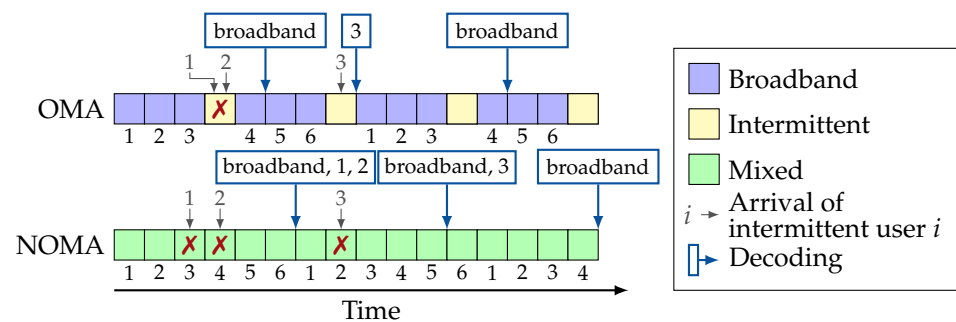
broadband

3

broadband

1 2

3

OMA

✗

1 2 3 4 5 6 1 2 3 4 5 6

broadband, 1, 2

broadband, 3

broadband

1 2 3

NOMA

✗ ✗ ✗

1 2 3 4 5 6 1 2 3 4 5 6 1 2 3 4

Time

Broadband

Intermittent

Mixed

$i$ Arrival of intermittent user $i$

Decoding